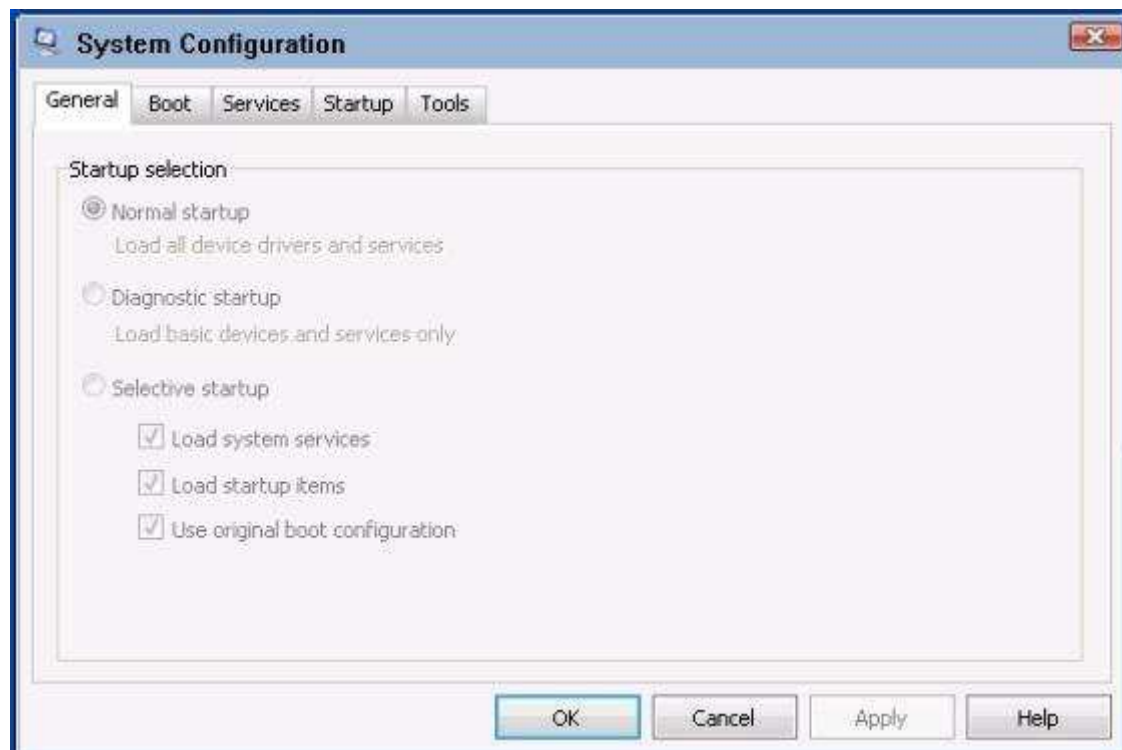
System Configuration

General Boot Services Startup Tools

Startup selection

Normal startup
Load all device drivers and services

Diagnostic startup
Load basic devices and services only

Selective startup

Load system services

Load startup items

Use original boot configuration

OK Cancel Apply Help